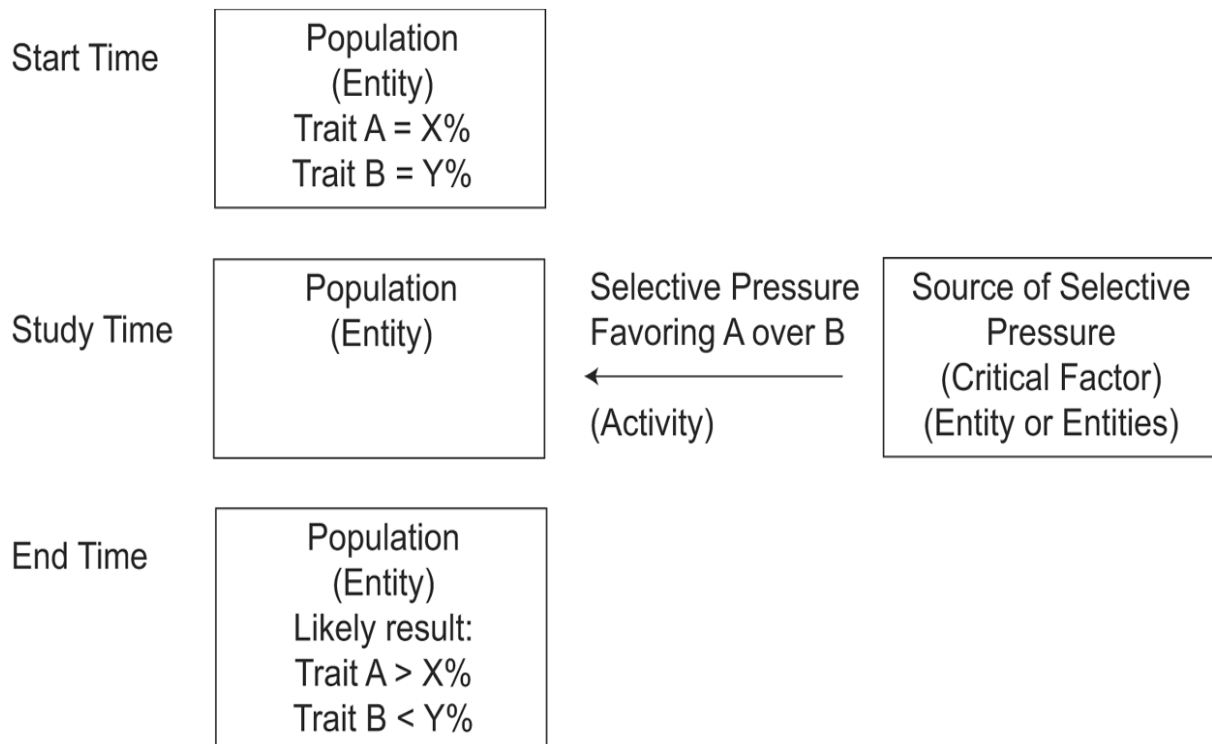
Start Time

Population
(Entity)
Trait A = X%
Trait B = Y%

Study Time

Population
(Entity)

Selective Pressure
Favoring A over B

(Activity)

Source of Selective
Pressure
(Critical Factor)
(Entity or Entities)

End Time

Population
(Entity)
Likely result:
Trait A > X%
Trait B < Y%